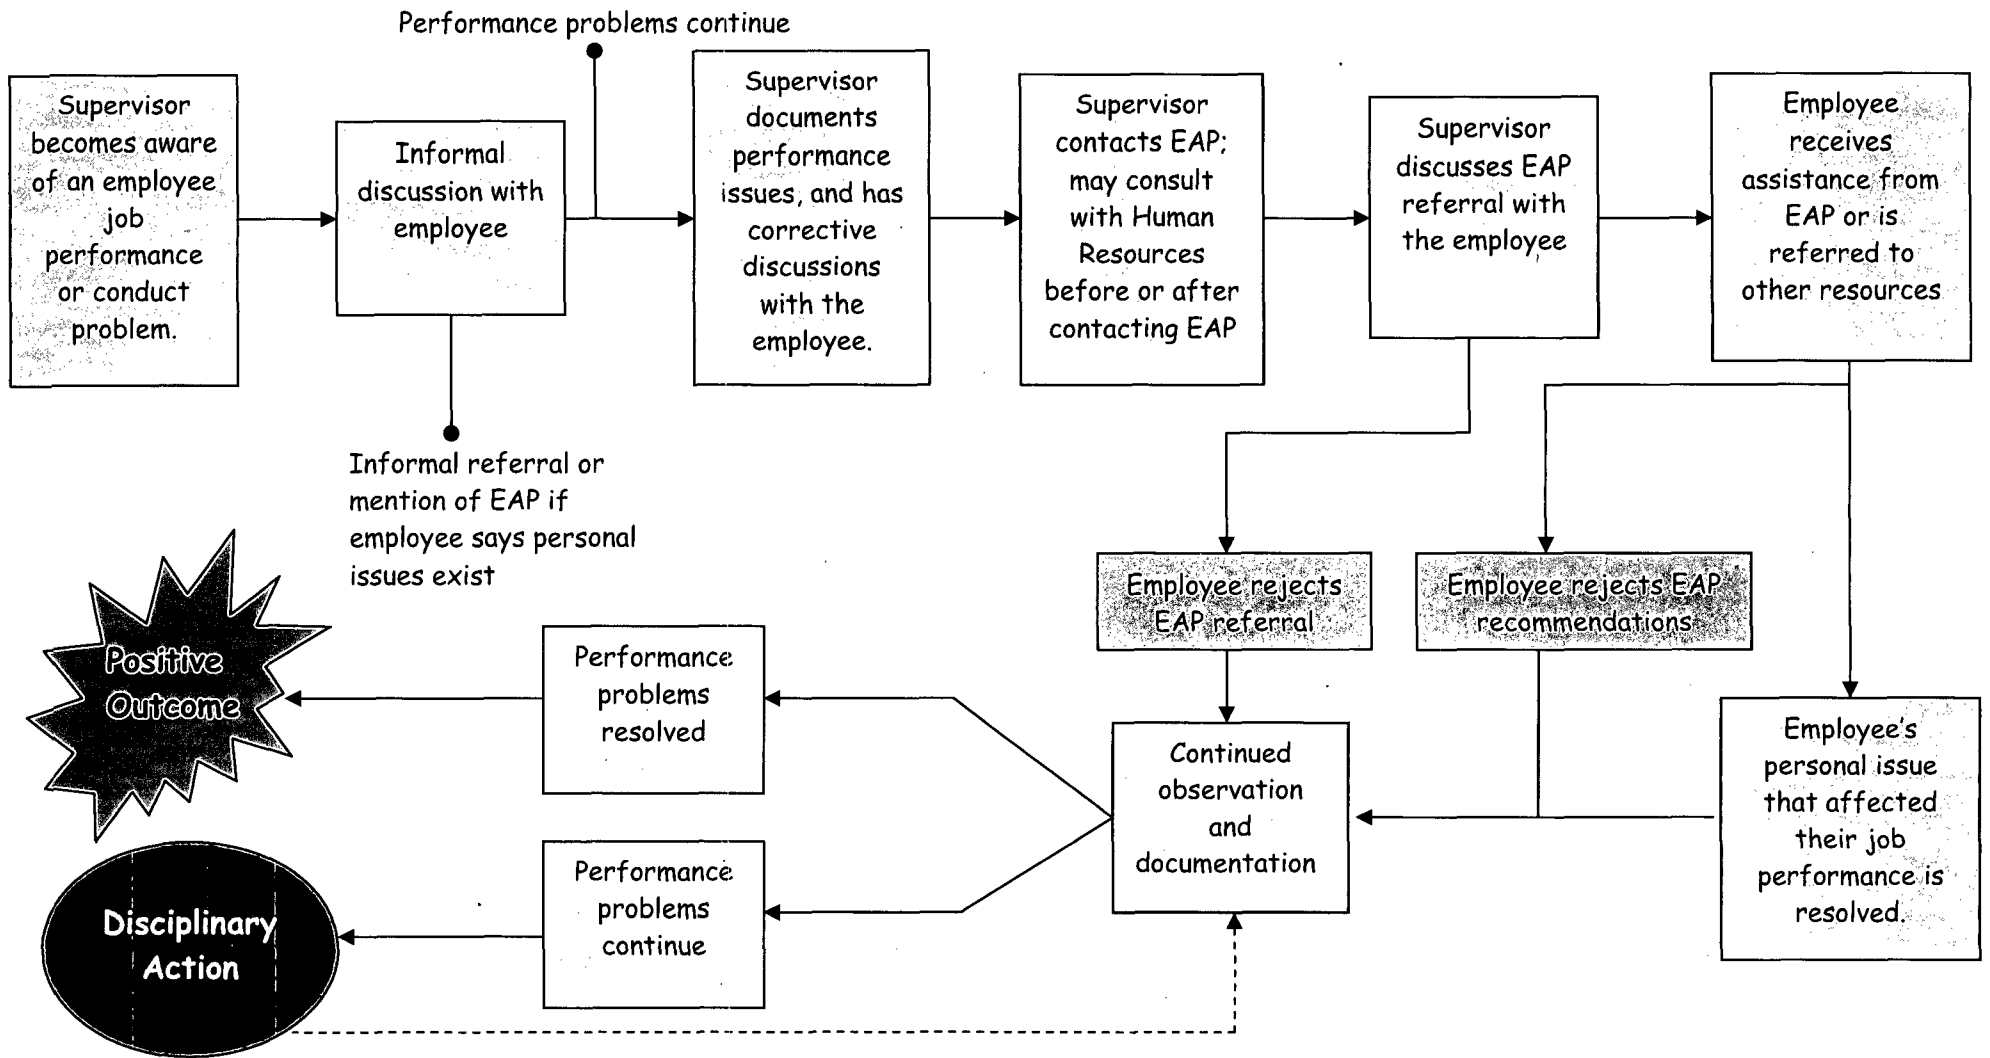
Performance problems continue

Supervisor becomes aware of an employee job performance or conduct problem.

Informal discussion with employee

Supervisor documents performance issues, and has corrective discussions with the employee.

Supervisor contacts EAP; may consult with Human Resources before or after contacting EAP

Supervisor discusses EAP referral with the employee

Employee receives assistance from EAP or is referred to other resources

Informal referral or mention of EAP if employee says personal issues exist

Employee rejects EAP referral

Employee rejects EAP recommendations

Positive Outcome

Performance problems resolved

Continued observation and documentation

Employee's personal issue that affected their job performance is resolved.

Disciplinary Action

Performance problems continue